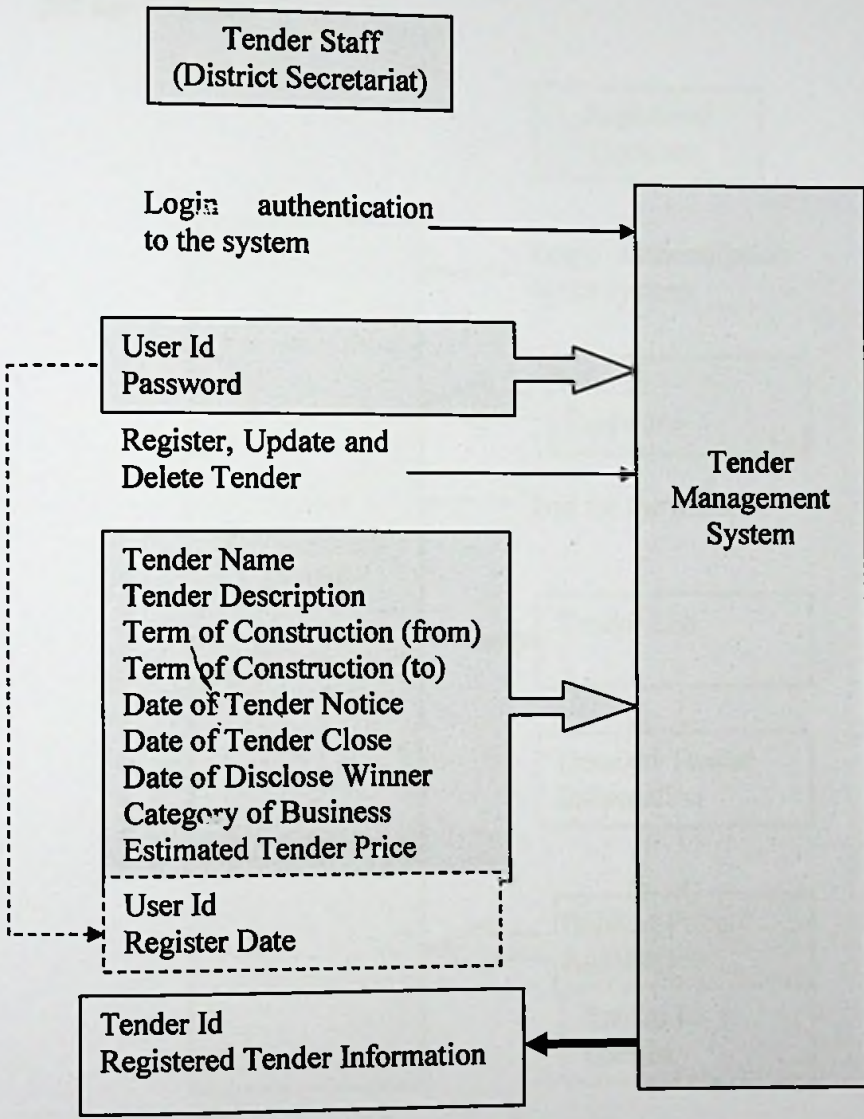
Tender Staff
(District Secretariat)

Login authentication to the system

User Id
Password

Register, Update and Delete Tender

Tender Name
Tender Description
Term of Construction (from)
Term of Construction (to)
Date of Tender Notice
Date of Tender Close
Date of Disclose Winner
Category of Business
Estimated Tender Price

User Id
Register Date

Tender Management System

Tender Id
Registered Tender Information